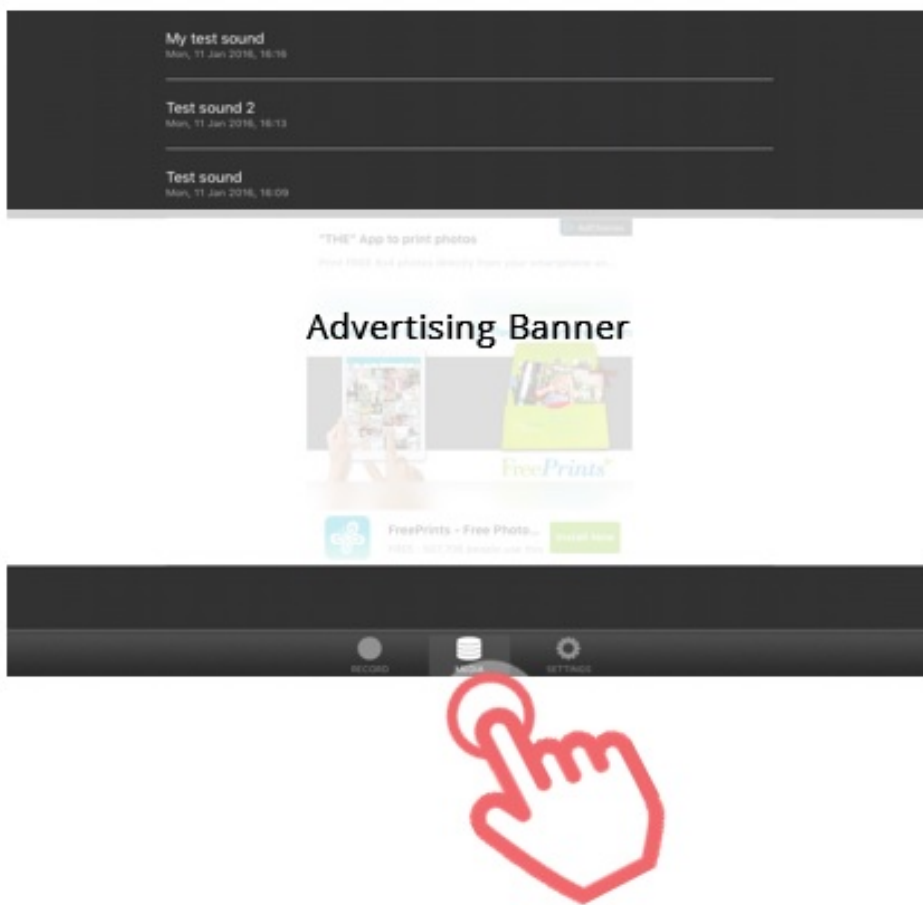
My test sound
Mon, 11 Jan 2016, 16:16

Test sound 2
Mon, 11 Jan 2016, 16:13

Test sound
Mon, 11 Jan 2016, 16:09

"THE" App to print photos
Print FREE 4x6 photos directly from your smartphone an...

Advertising Banner

FreePrints

FreePrints - Free Photo...
FREE - 000,000 people use this

Install Now

RECORD
MEDIA
SETTINGS